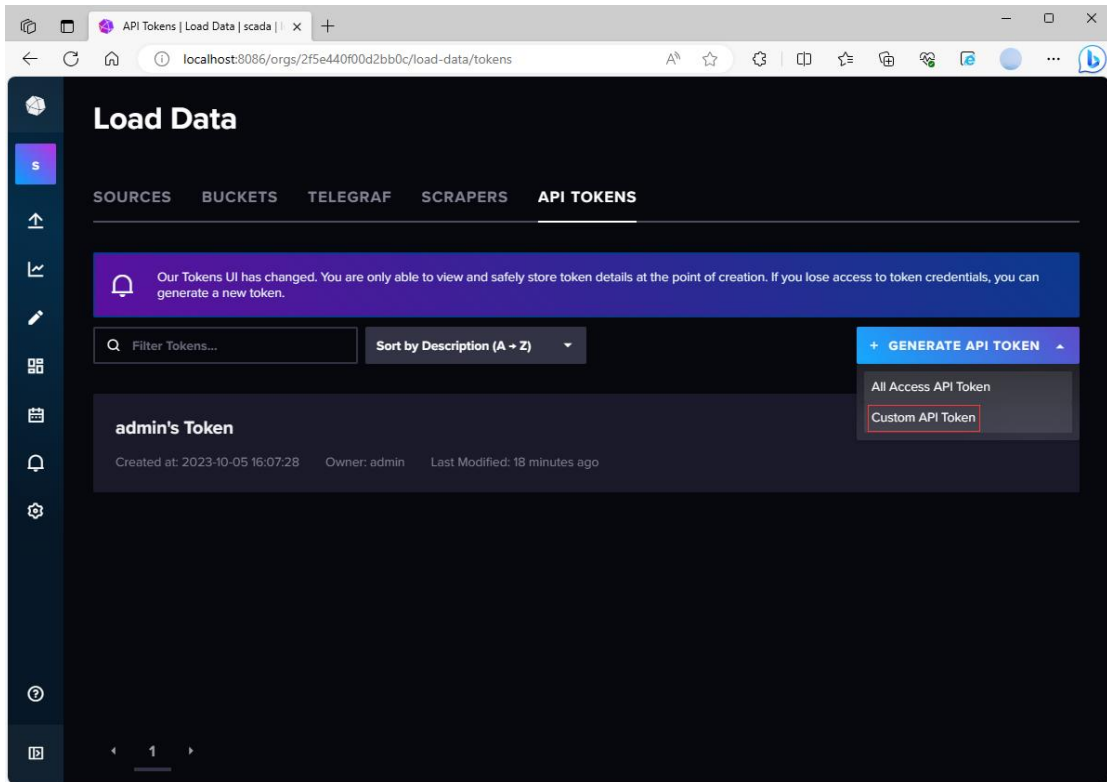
API Tokens | Load Data | scada | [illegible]

localhost:8086/orgs/2f5e440f00d2bb0c/load-data/tokens

S

Load Data

SOURCES BUCKETS TELEGRAF SCRAPERS API TOKENS

Our Tokens UI has changed. You are only able to view and safely store token details at the point of creation. If you lose access to token credentials, you can generate a new token.

Filter Tokens...

Sort by Description (A → Z)

+ GENERATE API TOKEN

All Access API Token

Custom API Token

admin's Token

Created at: 2023-10-05 16:07:28 Owner: admin Last Modified: 18 minutes ago

1